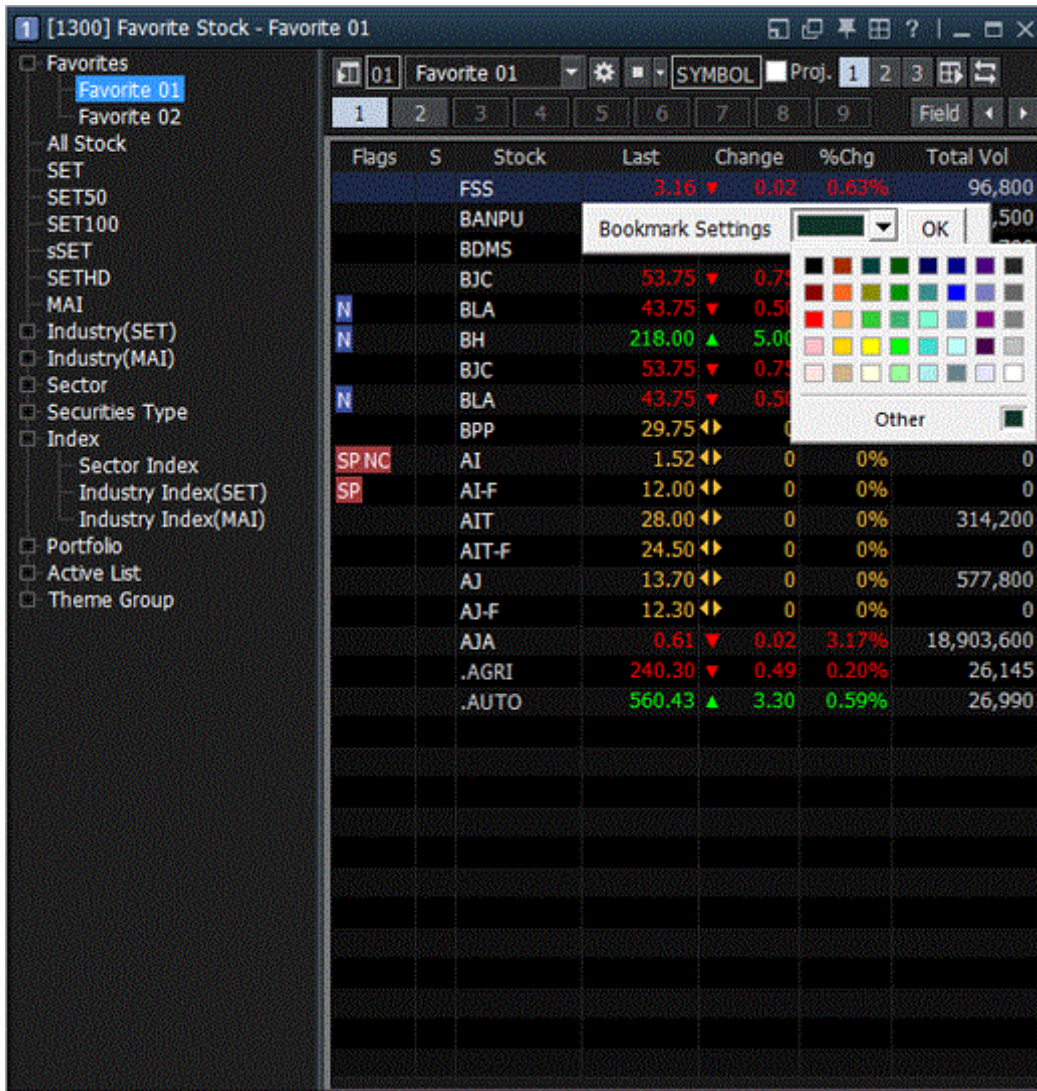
1 [1300] Favorite Stock - Favorite 01

Favorites
Favorite 01
Favorite 02
All Stock
SET
SET50
SET100
sSET
SETHD
MAI
Industry(SET)
Industry(MAI)
Sector
Securities Type
Index
Sector Index
Industry Index(SET)
Industry Index(MAI)
Portfolio
Active List
Theme Group

01 Favorite 01 SYMBOL Proj. 1 2 3
1 2 3 4 5 6 7 8 9 Field

| Flags | S | Stock | Last | Change | %Chg | Total Vol |
|---|---|---|---|---|---|---|
| | | FSS | 3.16 | 0.02 | 0.63% | 96,800 |
| | | BANPU | | | | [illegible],500 |
| | | BDMS | | | | |
| | | BJC | 53.75 | 0.7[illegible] | | |
| N | | BLA | 43.75 | 0.5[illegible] | | |
| N | | BH | 218.00 | 5.00 | | |
| | | BJC | 53.75 | 0.7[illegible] | | |
| N | | BLA | 43.75 | 0.5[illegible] | | |
| | | BPP | 29.75 | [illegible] | | |
| SP NC | | AI | 1.52 | 0 | 0% | 0 |
| SP | | AI-F | 12.00 | 0 | 0% | 0 |
| | | AIT | 28.00 | 0 | 0% | 314,200 |
| | | AIT-F | 24.50 | 0 | 0% | 0 |
| | | AJ | 13.70 | 0 | 0% | 577,800 |
| | | AJ-F | 12.30 | 0 | 0% | 0 |
| | | AJA | 0.61 | 0.02 | 3.17% | 18,903,600 |
| | | .AGRI | 240.30 | 0.49 | 0.20% | 26,145 |
| | | .AUTO | 560.43 | 3.30 | 0.59% | 26,990 |

Bookmark Settings OK
Other